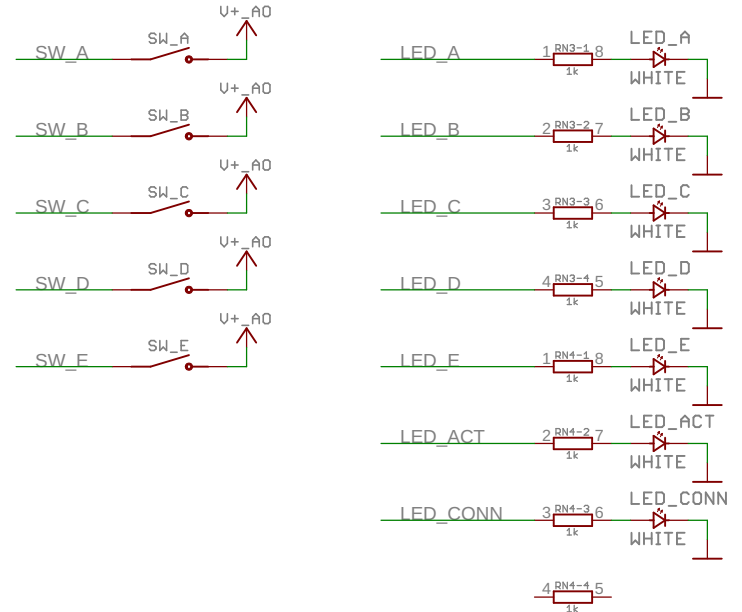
SW_A SW_A V+_AO
SW_B SW_B V+_AO
SW_C SW_C V+_AO
SW_D SW_D V+_AO
SW_E SW_E V+_AO

LED_A 1 RN3-1 8 1k LED_A WHITE
LED_B 2 RN3-2 7 1k LED_B WHITE
LED_C 3 RN3-3 6 1k LED_C WHITE
LED_D 4 RN3-4 5 1k LED_D WHITE
LED_E 1 RN4-1 8 1k LED_E WHITE
LED_ACT 2 RN4-2 7 1k LED_ACT WHITE
LED_CONN 3 RN4-3 6 1k LED_CONN WHITE
4 RN4-4 5 1k